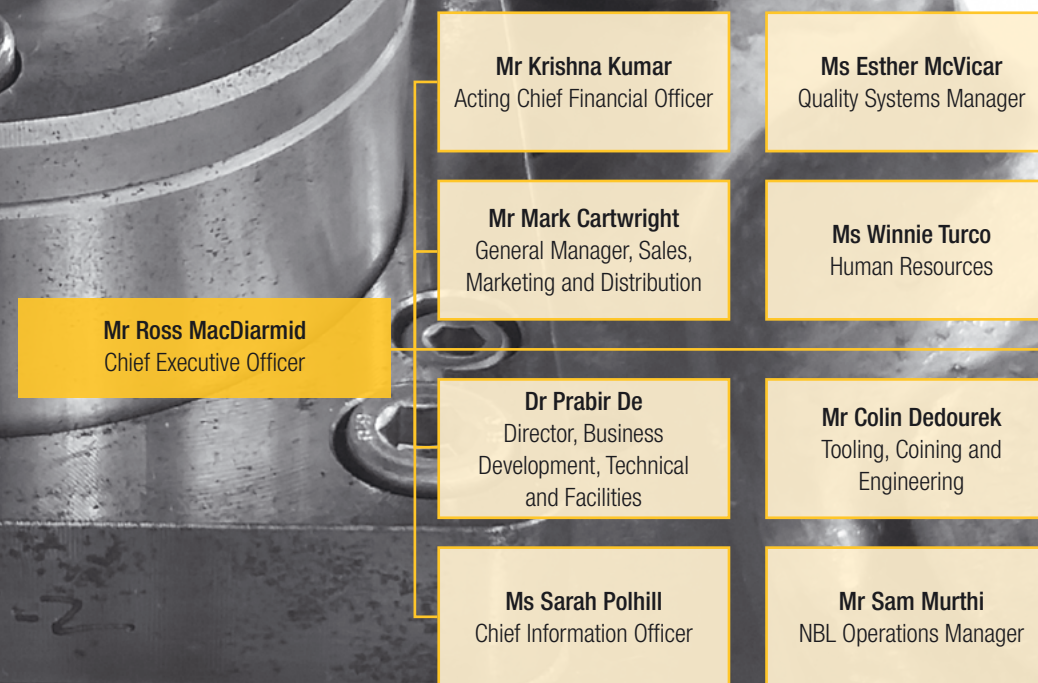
Mr Ross MacDiarmid
Chief Executive Officer

Mr Krishna Kumar
Acting Chief Financial Officer

Ms Esther McVicar
Quality Systems Manager

Mr Mark Cartwright
General Manager, Sales, Marketing and Distribution

Ms Winnie Turco
Human Resources

Dr Prabir De
Director, Business Development, Technical and Facilities

Mr Colin Dedourek
Tooling, Coining and Engineering

Ms Sarah Polhill
Chief Information Officer

Mr Sam Murthi
NBL Operations Manager